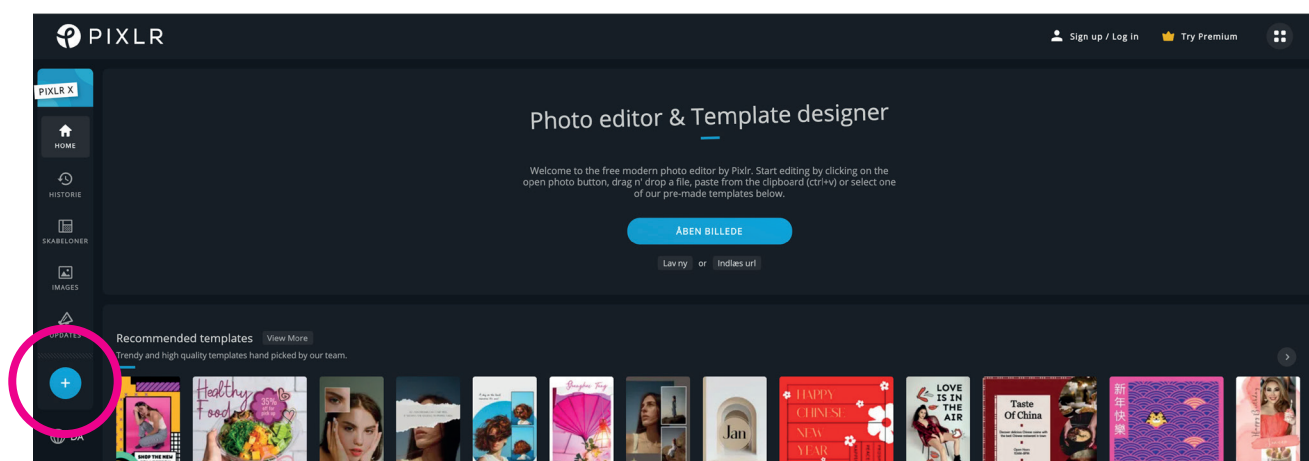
PIXLR

Sign up / Log in

Try Premium

PIXLR X

HOME

HISTORIE

SKABELONER

IMAGES

UPDATES

+

DA

Photo editor & Template designer

Welcome to the free modern photo editor by Pixlr. Start editing by clicking on the open photo button, drag n' drop a file, paste from the clipboard (ctrl+v) or select one of our pre-made templates below.

ÅBEN BILLEDE

Lav ny or Indlæs url

Recommended templates View More

Trendy and high quality templates hand picked by our team.

SHOP THE NEW

Healthy Food

35% off for all

Jan

HAPPY CHINESE NEW YEAR

LOVE IS IN THE AIR

Taste Of China

新年快樂